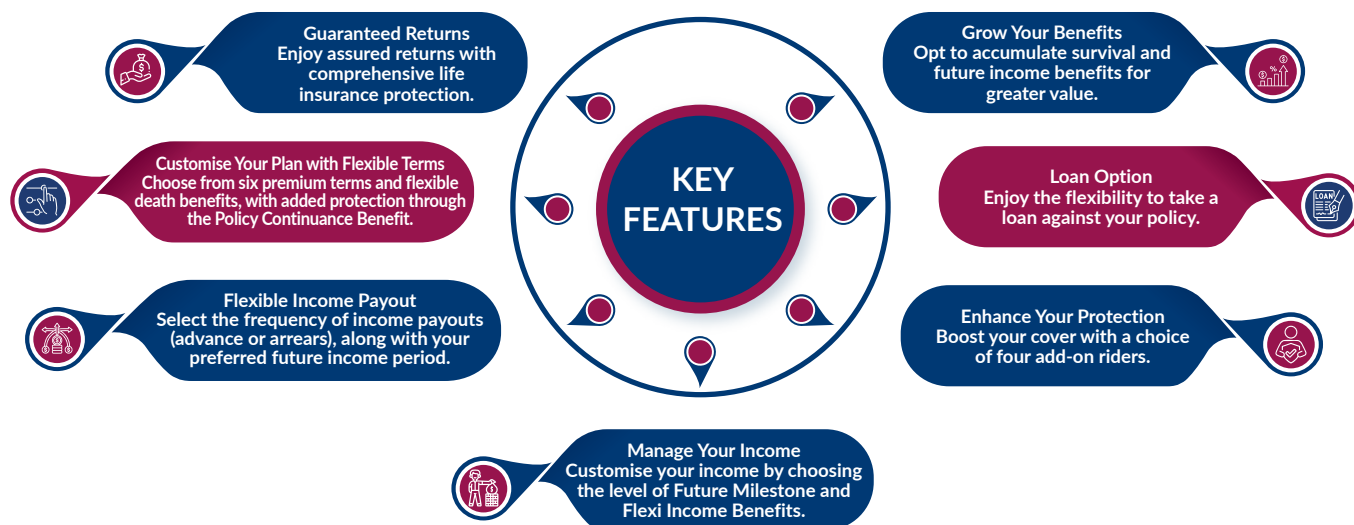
KEY FEATURES

Guaranteed Returns
Enjoy assured returns with comprehensive life insurance protection.

Customise Your Plan with Flexible Terms
Choose from six premium terms and flexible death benefits, with added protection through the Policy Continuance Benefit.

Flexible Income Payout
Select the frequency of income payouts (advance or arrears), along with your preferred future income period.

Manage Your Income
Customise your income by choosing the level of Future Milestone and Flexi Income Benefits.

Grow Your Benefits
Opt to accumulate survival and future income benefits for greater value.

Loan Option
Enjoy the flexibility to take a loan against your policy.

LOAN

Enhance Your Protection
Boost your cover with a choice of four add-on riders.